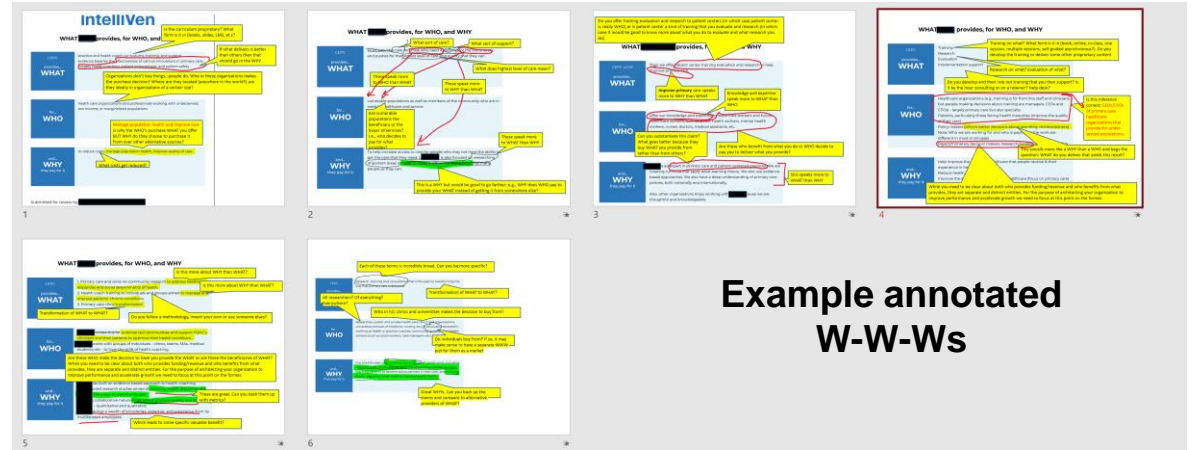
IntelliVen

WHAT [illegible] provides, for WHO, and WHY

Is the curriculum proprietary? What form is it in (books, slides, LMS, etc.)?

If what deliverer is better than others then that should go on the WHY

Organizations don't buy things, people do. Who in these organizations makes the purchase decision? Where are they located (anywhere in the world?) are they ideally in organizations of a certain size?

Manage population health and improve care

Is why the WHO's purchase WHAT you offer BUT WHY do they choose to purchase it from you rather than other alternative sources?

What costs get reduced?

WHAT

WHO

WHY

Submitted for review by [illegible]

1

WHAT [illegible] provides, for WHO, and WHY

What sort of care?

What sort of support?

What does highest level of care mean?

These speak more to WHAT than WHO

These speak more to WHY than WHAT

Are vulnerable populations the beneficiary or the buyer of services? I.e., who decides to pay for what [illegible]

These speak more to WHAT than WHY

This is WHY but would be good to go farther, e.g., WHY does WHO pay to provide your WHAT instead of getting it from somewhere else?

2

Do you offer training evaluation and research to patient-orgs (in which case patient-center is really WHO) or is patient center a kind of training that you evaluate and research (in which case it would be good to know more about what you do to evaluate and what research you do).

WHAT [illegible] provides, for WHO, and WHY

Improve primary care speaks more to WHY than WHAT

Knowledge and expertise speak more to WHAT than WHO

Can you substantiate this claim? What goes better because they buy WHAT you provide from rather than from others?

Are these who benefit from what you do or WHO decide to pay you to deliver what you provide?

This speaks more to WHAT than WHY

3

WHAT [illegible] provides, for WHO, and WHY

Training on what? What form is it in (book, online, in-class, one session, multiple sessions, self-guided asynchronous?). Do you develop the training or deliver some other proprietary content

Research on what? Evaluation of what?

Do you develop and then role out training that you then support? Is it by the hour consulting on a retainer? Help desk?

Is this reference correct, Latest lists of primary care healthcare organizations that provide for under-served populations.

This sounds more like a WHY than a WHAT and begs the question: WHAT do you deliver that yields this result?

While you need to be clear about both who provides funding however and who benefits from what provides, they are separate and distinct entities. For the purpose of architecting your organization to improve performance and accelerate growth we need to focus at this point on the former.

4

WHAT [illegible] provides, for WHO, and WHY

Is this more about WHY than WHAT?

Is this more about WHY than WHAT?

Transformation of WHAT to WHAT?

Do you follow a methodology, teach your own or use someone else's?

Are these WHO make the decision to buy you provide the WHAT or are these the beneficiaries of WHAT? While you need to be clear about both who provides funding however and who benefit from what provides, they are separate and distinct entities. For the purpose of architecting your organization to improve performance and accelerate growth we need to focus at this point on the former.

These are great. Can you back them up with metrics?

Which leads to some specific valuable benefit?

5

Each of these terms is incredibly broad. Can you be more specific?

Transformation of WHAT to WHAT?

All assessment? Of everything?

Who in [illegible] clinics and universities makes the decision to buy from?

Do individuals buy from? If so, it may make sense to have a separate WHO just for them as a market

Great WHYs. Can you back up the claims and compare to alternative providers of WHAT?

6

Example annotated W-W-Ws